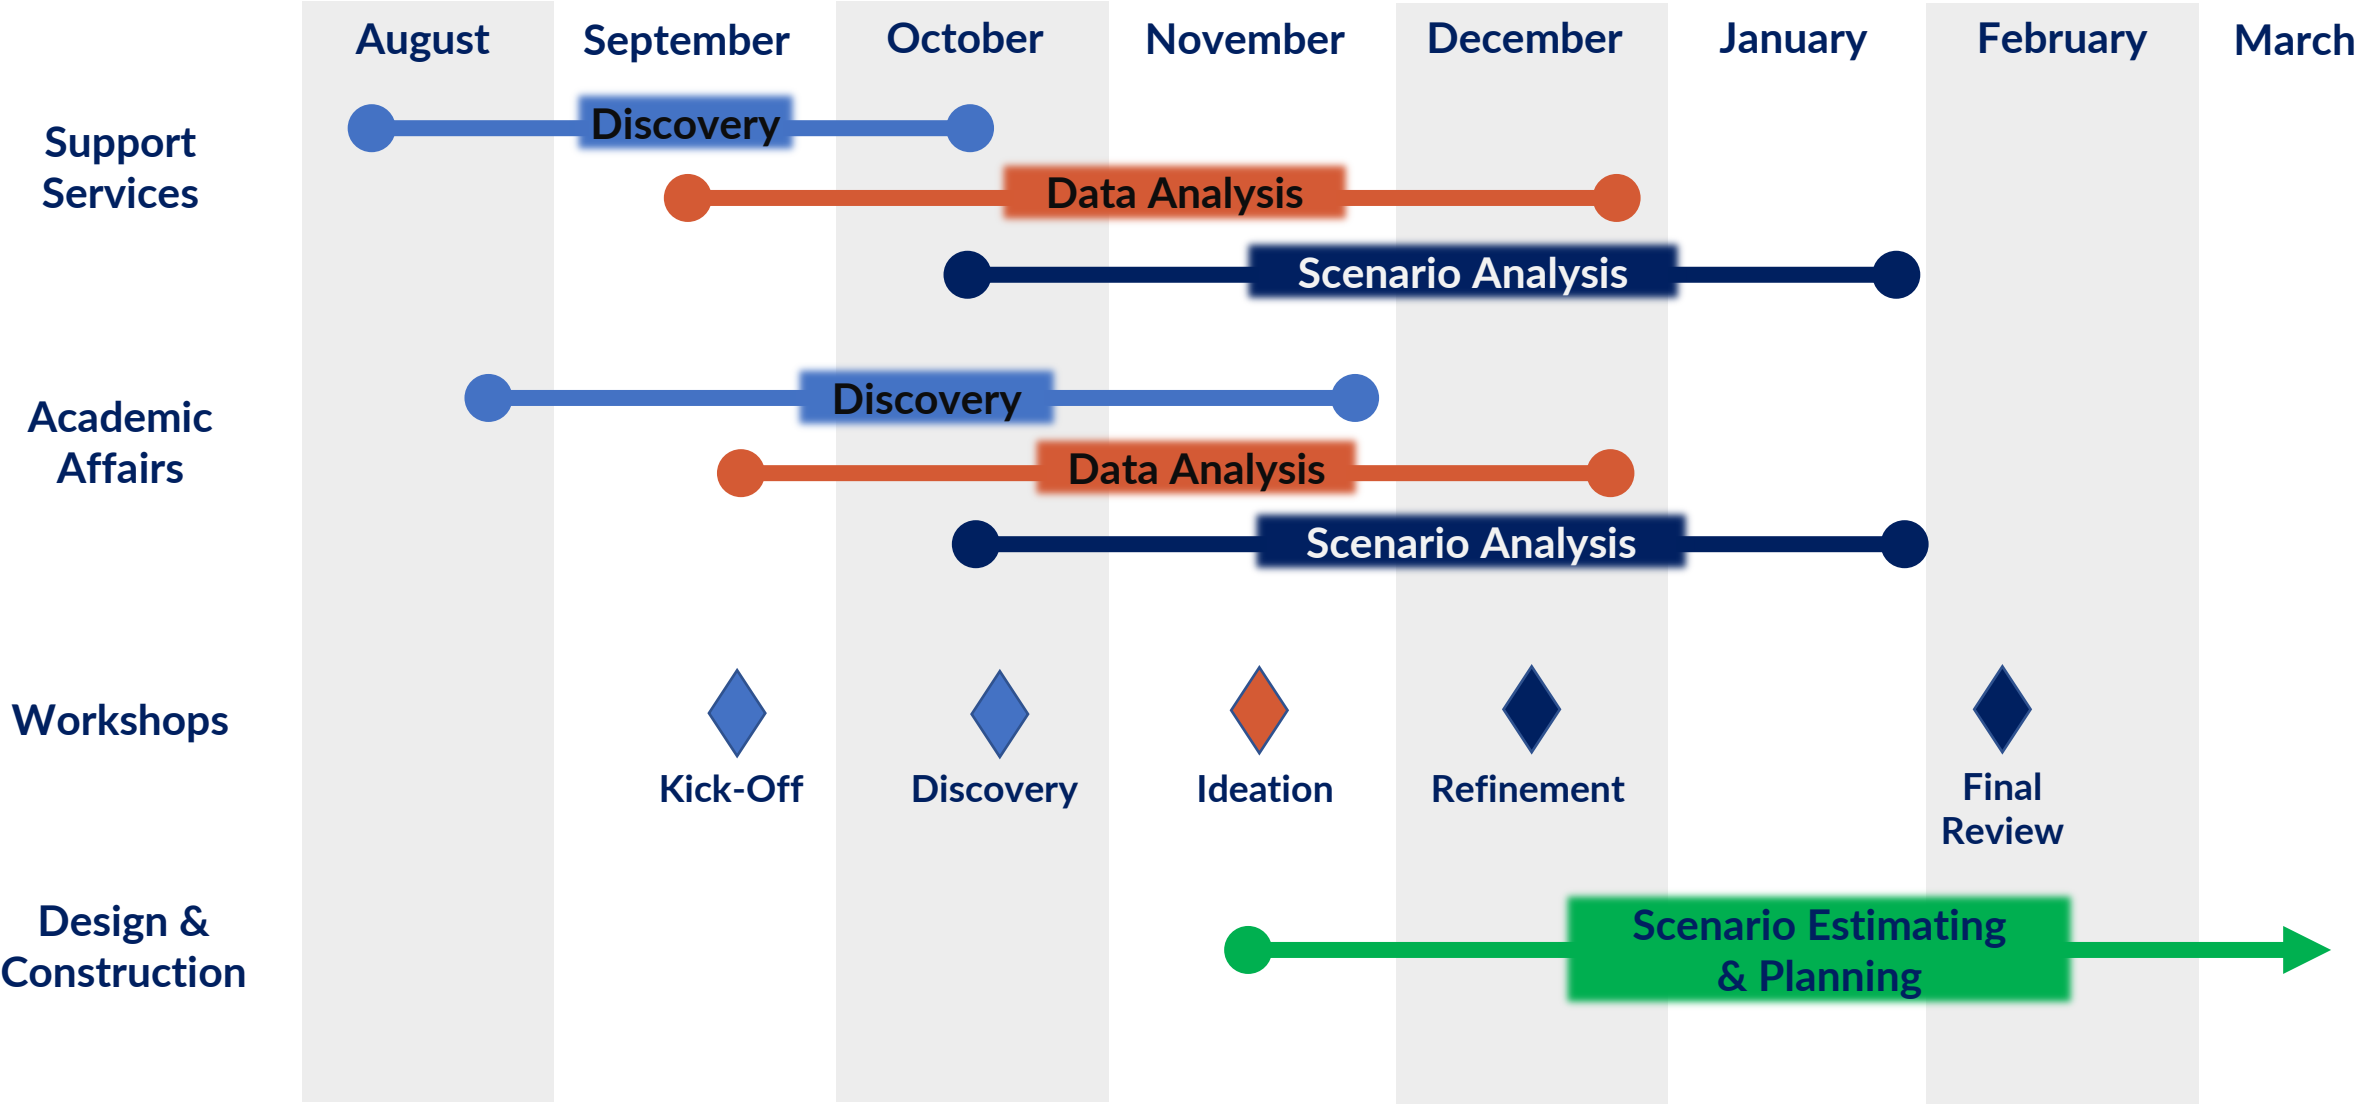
August September October November December January February March

Support Services

Discovery

Data Analysis

Scenario Analysis

Academic Affairs

Discovery

Data Analysis

Scenario Analysis

Workshops

Kick-Off Discovery Ideation Refinement Final Review

Design & Construction

Scenario Estimating & Planning